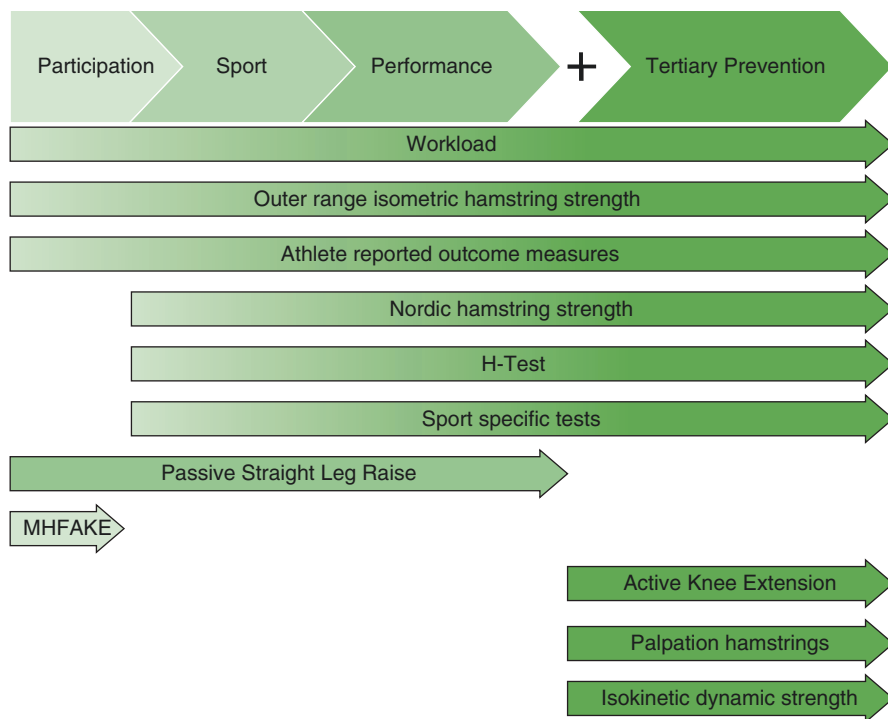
Participation
Sport
Performance
+
Tertiary Prevention

Workload

Outer range isometric hamstring strength

Athlete reported outcome measures

Nordic hamstring strength

H-Test

Sport specific tests

Passive Straight Leg Raise

MHFAKE

Active Knee Extension

Palpation hamstrings

Isokinetic dynamic strength